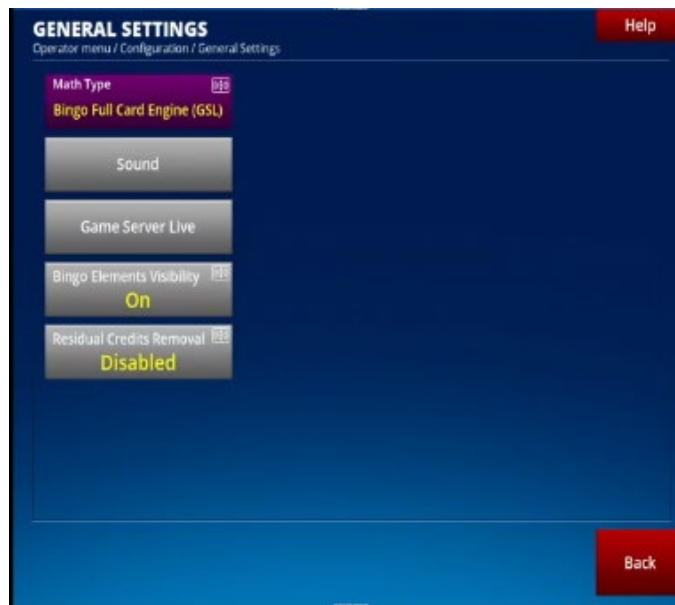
GENERAL SETTINGS
Operator menu / Configuration / General Settings

Help

Math Type
Bingo Full Card Engine (GSL)

Sound

Game Server Live

Bingo Elements Visibility
On

Residual Credits Removal
Disabled

Back